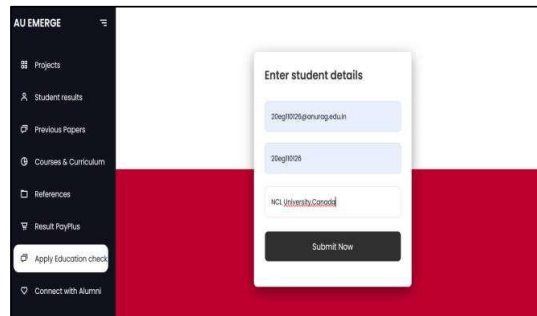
AU EMERGE

Projects

Student results

Previous Papers

Courses & Curriculum

References

Result PayPlus

Apply Education check

Connect with Alumni

Enter student details

20eg110126@anurag.edu.in

20eg110126

NCL University,Canada

Submit Now